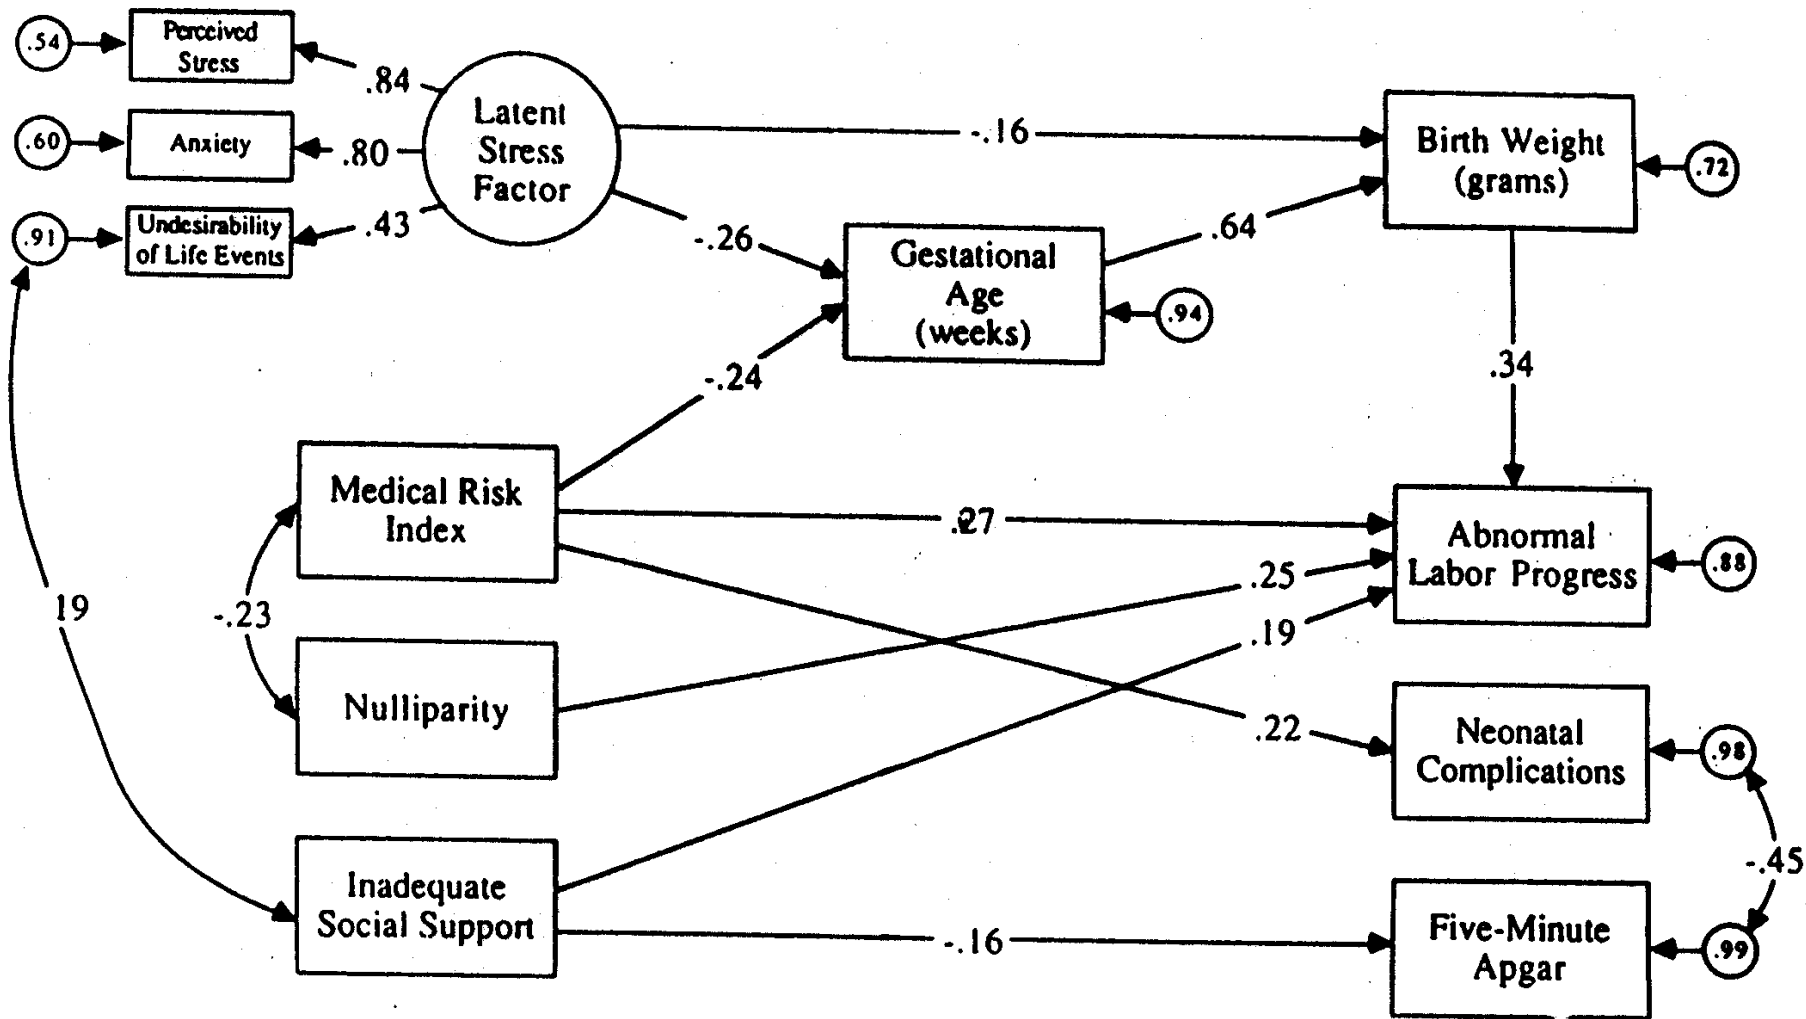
.54
Perceived Stress
.84
.60
Anxiety
.80
.91
Undesirability of Life Events
.43
Latent Stress Factor
-.16
Birth Weight (grams)
.72
-.26
Gestational Age (weeks)
.94
.64
-.24
.34
Medical Risk Index
.27
Abnormal Labor Progress
.88
19
-.23
.25
.19
Nullparity
.22
Neonatal Complications
.98
-.45
Inadequate Social Support
-.16
Five-Minute Apgar
.99